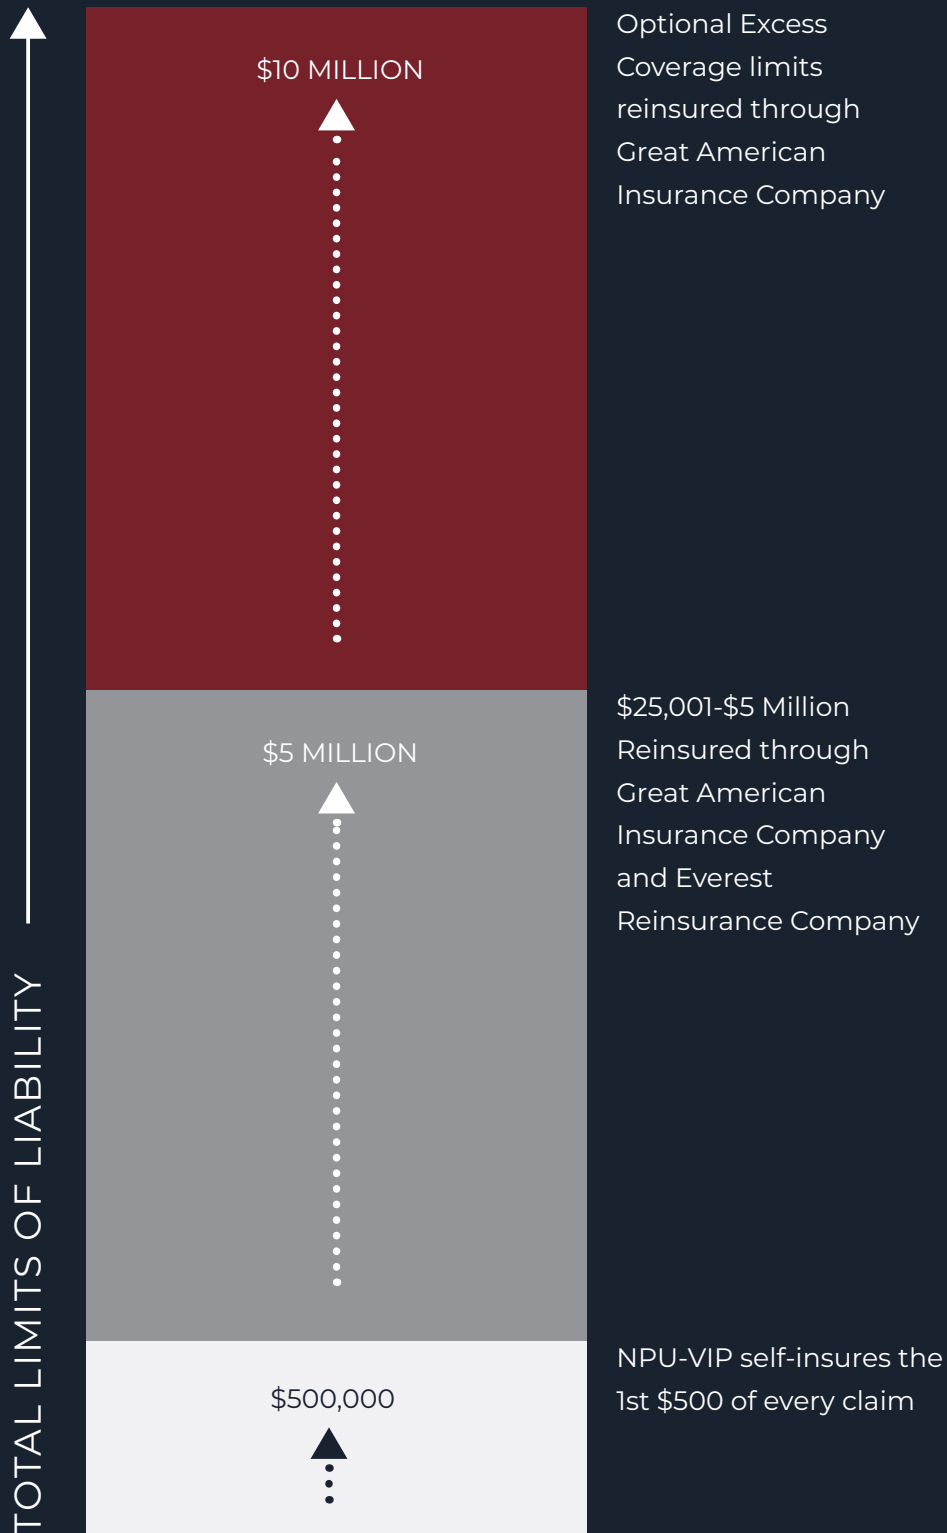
TOTAL LIMITS OF LIABILITY

$10 MILLION

Optional Excess Coverage limits reinsured through Great American Insurance Company

$5 MILLION

$25,001-$5 Million Reinsured through Great American Insurance Company and Everest Reinsurance Company

$500,000

NPU-VIP self-insures the 1st $500 of every claim